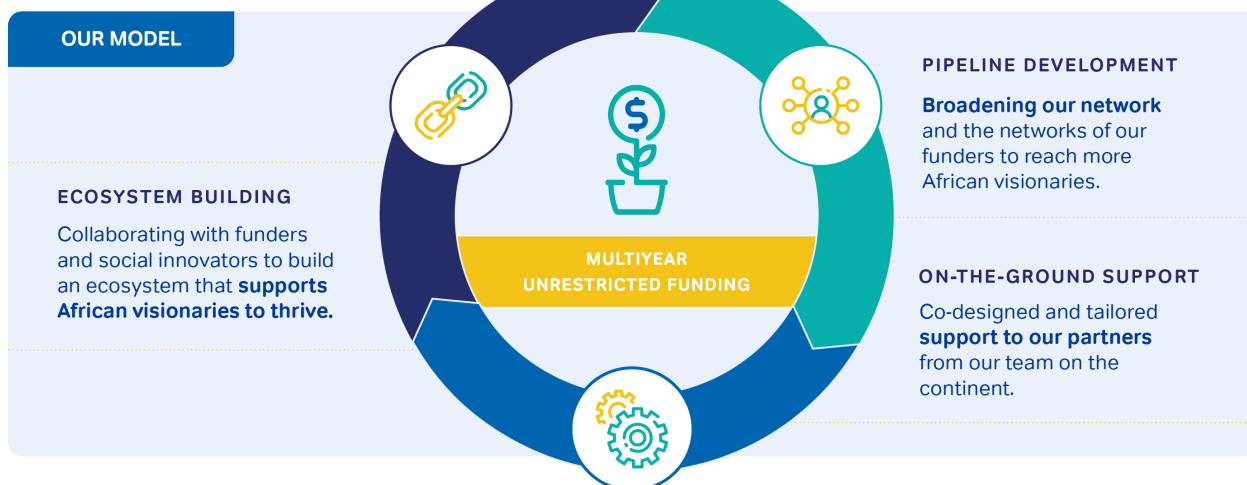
OUR MODEL

ECOSYSTEM BUILDING

Collaborating with funders and social innovators to build an ecosystem that supports African visionaries to thrive.

$

MULTIYEAR UNRESTRICTED FUNDING

PIPELINE DEVELOPMENT

Broadening our network and the networks of our funders to reach more African visionaries.

ON-THE-GROUND SUPPORT

Co-designed and tailored support to our partners from our team on the continent.